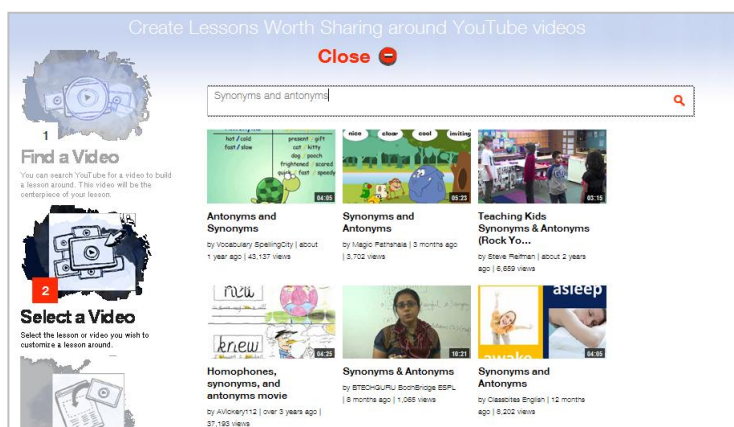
Create Lessons Worth Sharing around YouTube videos

Close

1

Find a Video

You can search YouTube for a video to build a lesson around. This video will be the centerpiece of your lesson.

2

Select a Video

Select the lesson or video you wish to customize a lesson around.

Synonyms and antonyms

hot / cold
fast / slow
present : gift
cat : kitty
dog : pooch
frightened : scared
quick : fast : speedy
04:05

Antonyms and Synonyms

by Vocabulary SpellingCity | about 1 year ago | 43,137 views

nice
clear
cool
inviting
05:23

Synonyms and Antonyms

by Magic Pathshala | 3 months ago | 3,702 views

03:15

Teaching Kids Synonyms & Antonyms (Rock Yo...

by Steve Reifman | about 2 years ago | 6,659 views

new
knew
04:25

Homophones, synonyms, and antonyms movie

by AVickery112 | over 3 years ago | 37,193 views

10:21

Synonyms & Antonyms

by BTECHGURU BodhBridge ESPL | 8 months ago | 1,068 views

asleep
awake
04:05

Synonyms and Antonyms

by Classbites English | 12 months ago | 8,202 views